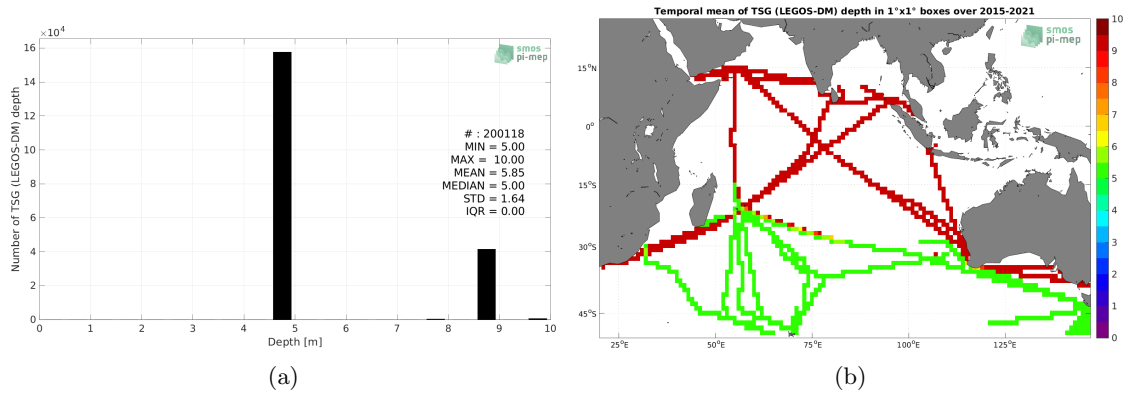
$\times10^4$

smos pi-mep

# : 200118
MIN = 5.00
MAX = 10.00
MEAN = 5.85
MEDIAN = 5.00
STD = 1.64
IQR = 0.00

Number of TSG (LEGOS-DM) depth

16
14
12
10
8
6
4
2
0

0 1 2 3 4 5 6 7 8 9 10

Depth [m]

(a)

Temporal mean of TSG (LEGOS-DM) depth in 1°x1° boxes over 2015-2021

smos pi-mep

15°N
0°
15°S
30°S
45°S

25°E 50°E 75°E 100°E 125°E

10
9
8
7
6
5
4
3
2
1
0

(b)